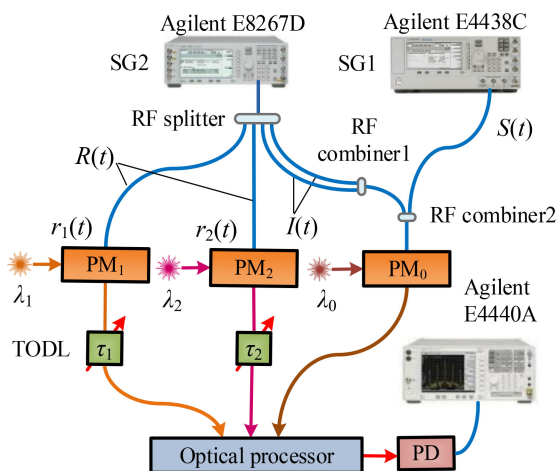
Agilent E8267D

SG2

Agilent E4438C

SG1

RF splitter

RF combiner1

$S(t)$

$R(t)$

$I(t)$

RF combiner2

$r_1(t)$

$r_2(t)$

$\lambda_1$

$PM_1$

$\lambda_2$

$PM_2$

$\lambda_0$

$PM_0$

Agilent E4440A

TODL

$\tau_1$

$\tau_2$

Optical processor

PD